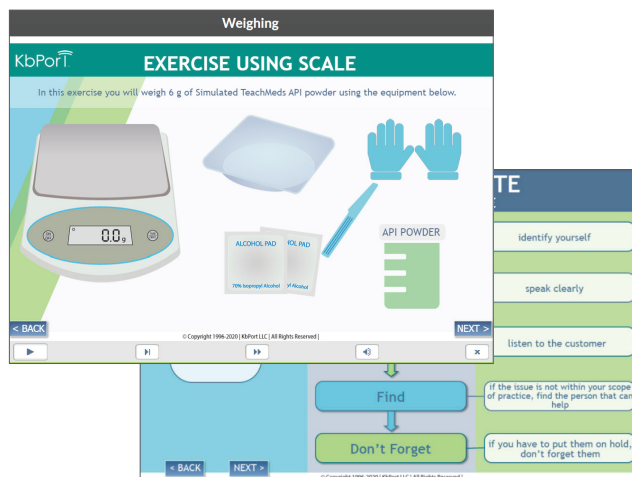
Weighing

KbPort

EXERCISE USING SCALE

In this exercise you will weigh 6 g of Simulated TeachMeds API powder using the equipment below.

0.0 g

ALCOHOL PAD

70% Isopropyl Alcohol

ALCOHOL PAD

70% Isopropyl Alcohol

API POWDER

< BACK

© Copyright 1996-2020 | KbPort LLC | All Rights Reserved |

NEXT >

TE

identify yourself

speak clearly

listen to the customer

Find

if the issue is not within your scope of practice, find the person that can help

Don't Forget

if you have to put them on hold, don't forget them

< BACK

NEXT >

© Copyright 1996-2020 | KbPort LLC | All Rights Reserved |